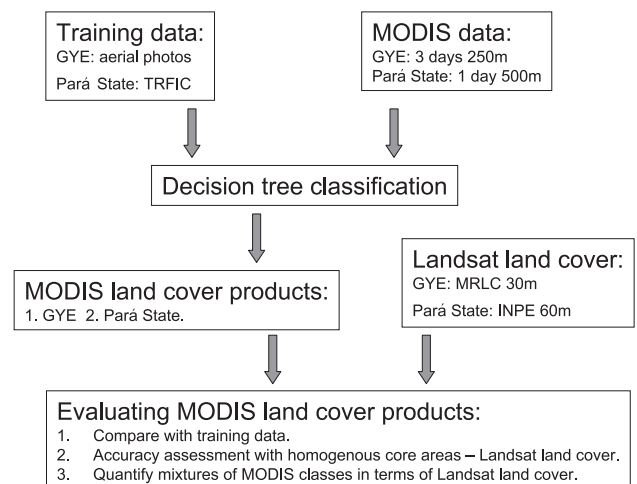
Training data:
GYE: aerial photos
Pará State: TRFIC

MODIS data:
GYE: 3 days 250m
Pará State: 1 day 500m

Decision tree classification

MODIS land cover products:
1. GYE 2. Pará State.

Landsat land cover:
GYE: MRLC 30m
Pará State: INPE 60m

Evaluating MODIS land cover products:
1. Compare with training data.
2. Accuracy assessment with homogenous core areas – Landsat land cover.
3. Quantify mixtures of MODIS classes in terms of Landsat land cover.